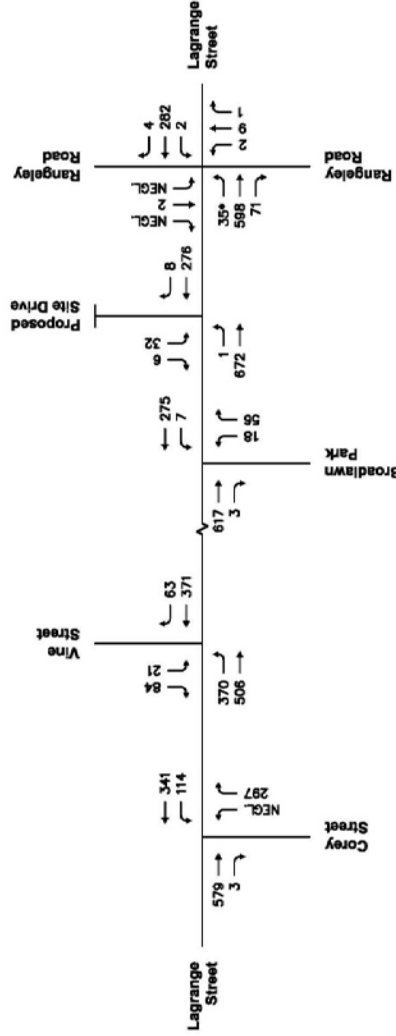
Lagrange Street

Rangeley Road

4
282
2

1
6
2

Rangeley Road

NEGL
2
NEGL

35*
598
71

8
276

Proposed Site Drive

32
6

1
672

275
7

56
18

Broadlawn Park

617
3

63
371

Vine Street

21
84

370
506

341
114

297
NEGL

Corey Street

579
3

Lagrange Street